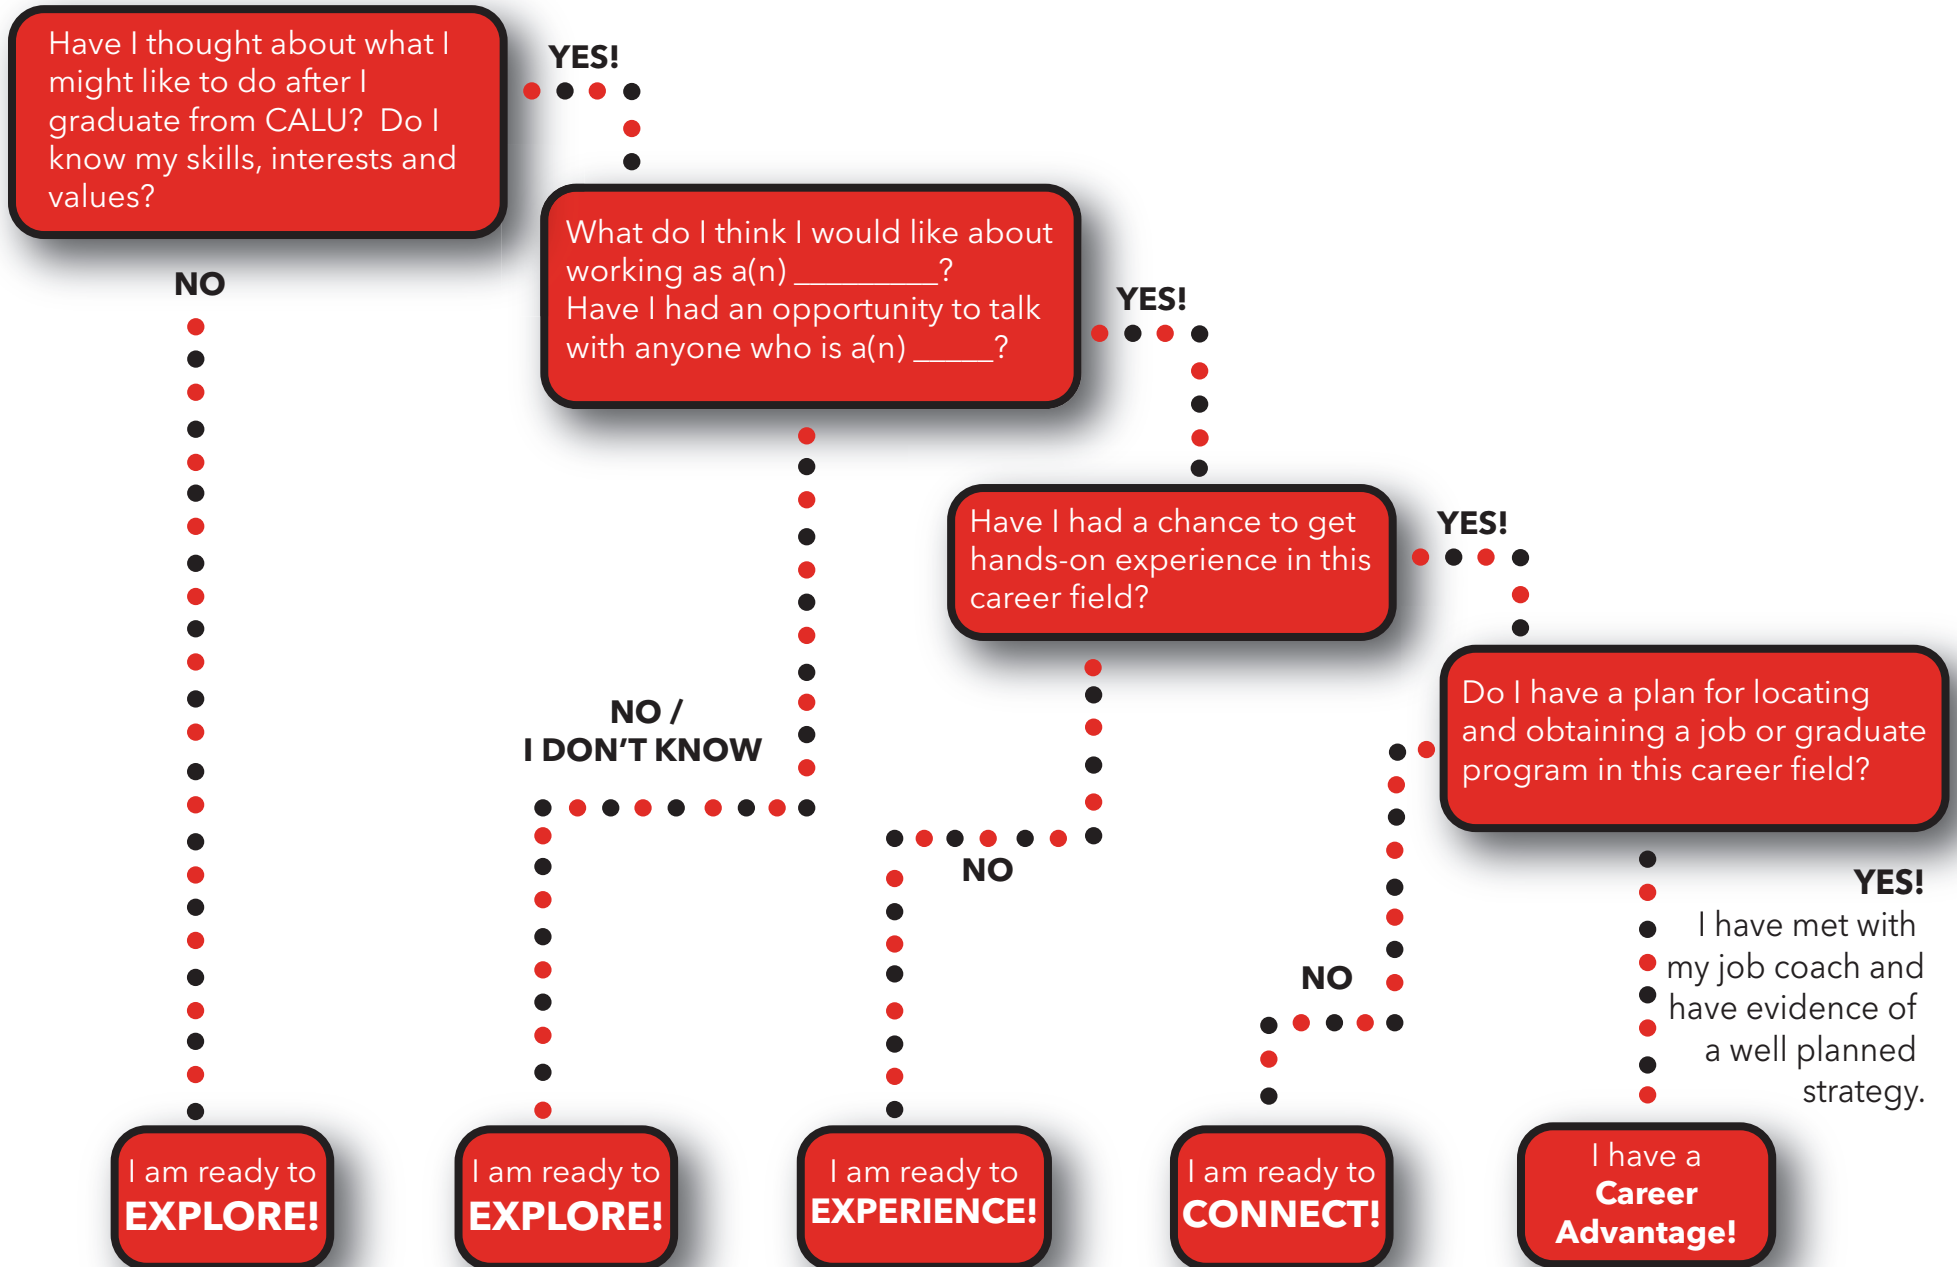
Have I thought about what I might like to do after I graduate from CALU? Do I know my skills, interests and values?

YES!

NO

What do I think I would like about working as a(n) _________? Have I had an opportunity to talk with anyone who is a(n) _____?

YES!

NO / I DON'T KNOW

Have I had a chance to get hands-on experience in this career field?

YES!

NO

Do I have a plan for locating and obtaining a job or graduate program in this career field?

YES!

I have met with my job coach and have evidence of a well planned strategy.

NO

I am ready to EXPLORE!

I am ready to EXPLORE!

I am ready to EXPERIENCE!

I am ready to CONNECT!

I have a Career Advantage!